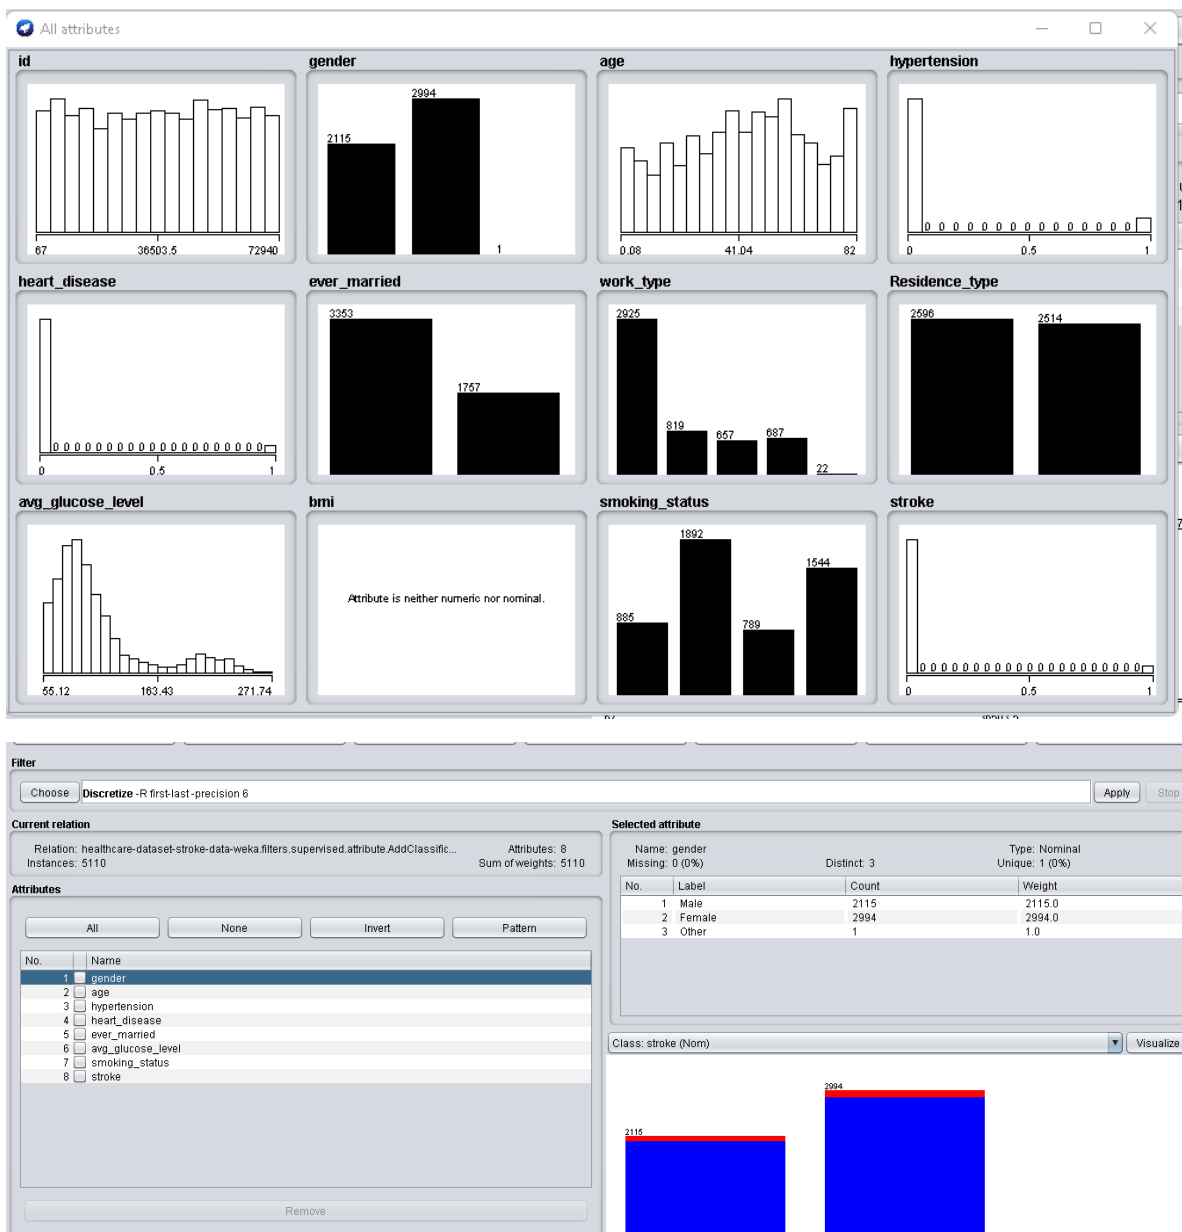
All attributes

id
67 36503.5 72940

gender
2994
2115
1

age
0.08 41.04 82

hypertension
0 0 0 0 0 0 0 0 0 0 0 0 0 0 0
0 0.5 1

heart_disease
0 0 0 0 0 0 0 0 0 0 0 0 0 0 0 0 0 0 0 0
0 0.5 1

ever_married
3353
1757

work_type
2925
819 657 687 22

Residence_type
2596 2514

avg_glucose_level
55.12 163.43 271.74

bmi
Attribute is neither numeric nor nominal.

smoking_status
1892
1544
885
789

stroke
0 0 0 0 0 0 0 0 0 0 0 0 0 0 0 0 0 0 0 0 0
0 0.5 1

Filter
Choose Discretize -R first-last -precision 6
Apply Stop

Current relation
Relation: healthcare-dataset-stroke-data-weka.filters.supervised.attribute.AddClassific... Attributes: 8
Instances: 5110 Sum of weights: 5110

Attributes
All None Invert Pattern

| No. | Name |
|---|---|
| 1 | gender |
| 2 | age |
| 3 | hypertension |
| 4 | heart_disease |
| 5 | ever_married |
| 6 | avg_glucose_level |
| 7 | smoking_status |
| 8 | stroke |

Remove

Selected attribute
Name: gender Type: Nominal
Missing: 0 (0%) Distinct: 3 Unique: 1 (0%)

| No. | Label | Count | Weight |
|---|---|---|---|
| 1 | Male | 2115 | 2115.0 |
| 2 | Female | 2994 | 2994.0 |
| 3 | Other | 1 | 1.0 |

Class: stroke (Nom)
Visualize

2994
2115